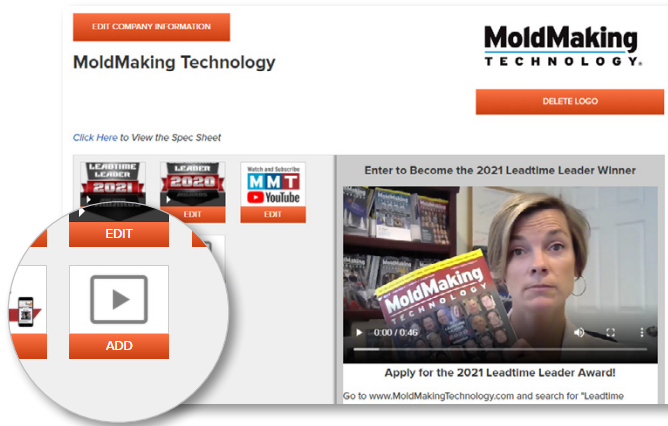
EDIT COMPANY INFORMATION

MoldMaking Technology

MoldMaking TECHNOLOGY®

DELETE LOGO

Click Here to View the Spec Sheet

LEADTIME LEADER 2021

LEADER 2020

Watch and Subscribe MMT YouTube

EDIT

EDIT

EDIT

EDIT

ADD

Enter to Become the 2021 Leadtime Leader Winner

MoldMaking TECHNOLOGY

0:00 / 0:46

Apply for the 2021 Leadtime Leader Award!

Go to www.MoldMakingTechnology.com and search for "Leadtime